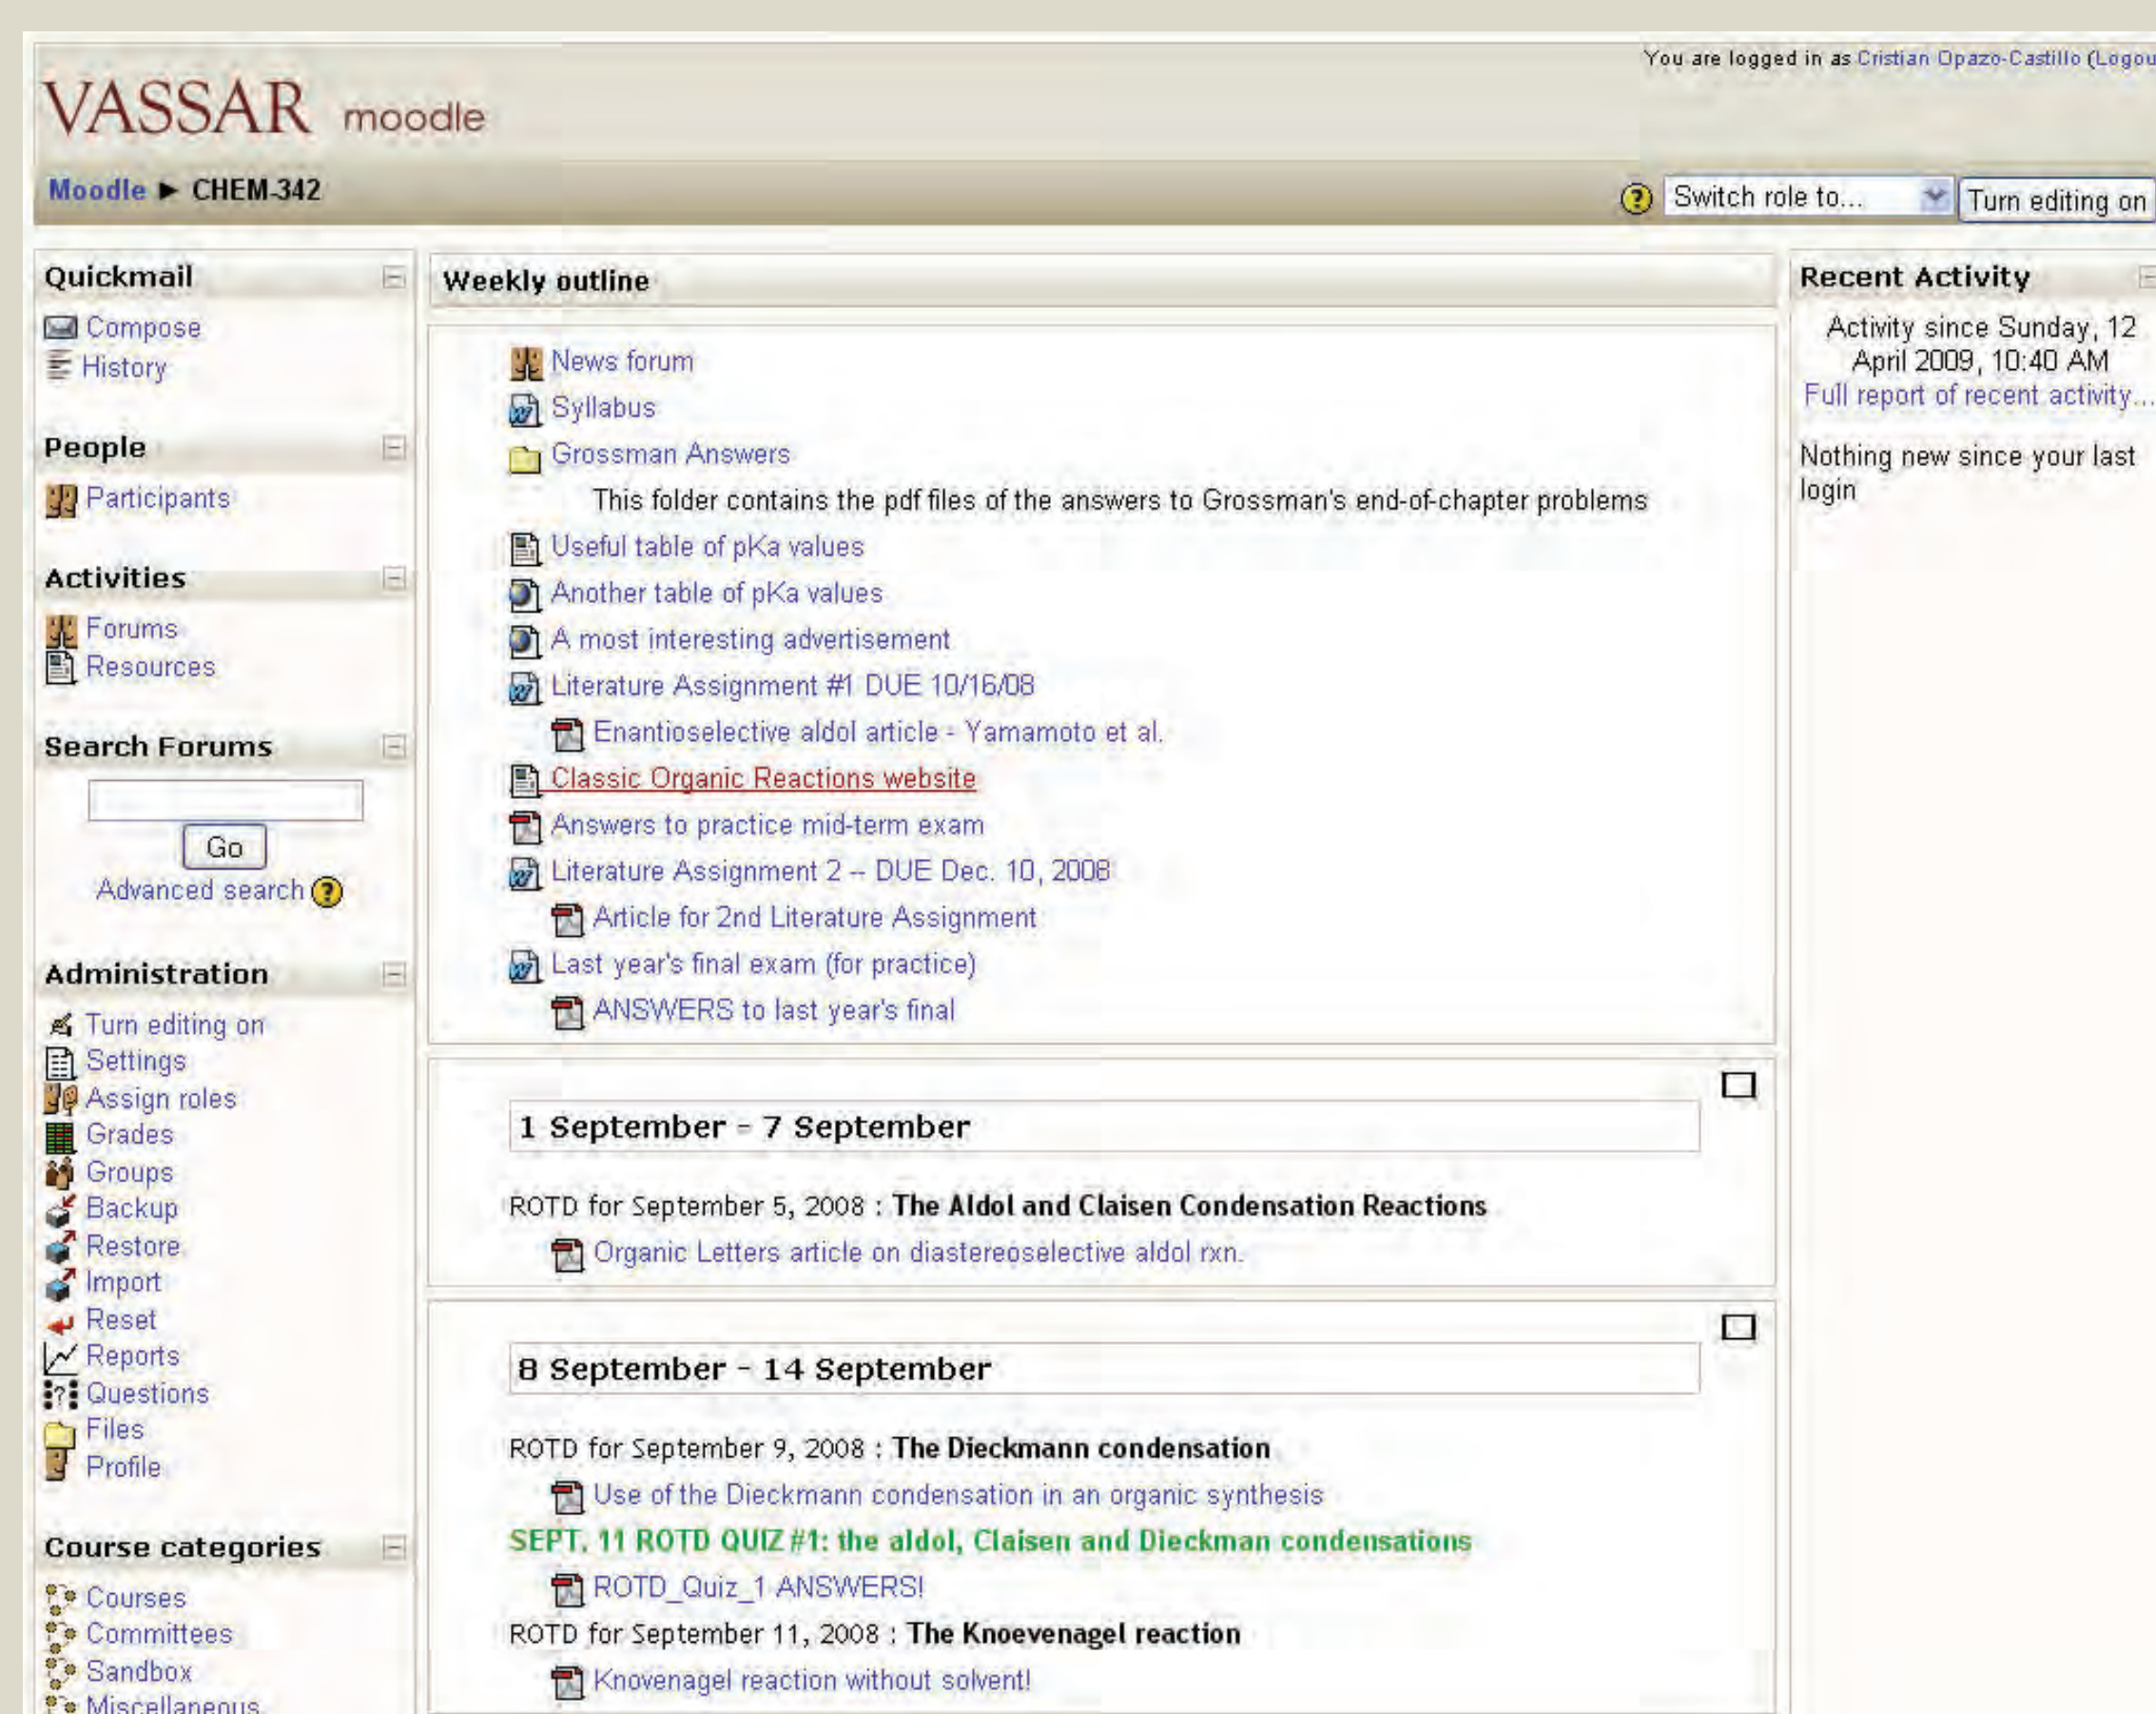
You are logged in as Cristian Opazo-Castillo (Logou

VASSAR moodle

Moodle ► CHEM-342

Switch role to...

Turn editing on

Quickmail

Compose
History

People

Participants

Activities

Forums
Resources

Search Forums

Go

Advanced search

Administration

Turn editing on
Settings
Assign roles
Grades
Groups
Backup
Restore
Import
Reset
Reports
Questions
Files
Profile

Course categories

Courses
Committees
Sandbox
Miscellaneous

Weekly outline

News forum
Syllabus
Grossman Answers
This folder contains the pdf files of the answers to Grossman's end-of-chapter problems
Useful table of pKa values
Another table of pKa values
A most interesting advertisement
Literature Assignment #1 DUE 10/16/08
Enantioselective aldol article - Yamamoto et al.
Classic Organic Reactions website
Answers to practice mid-term exam
Literature Assignment 2 -- DUE Dec. 10, 2008
Article for 2nd Literature Assignment
Last year's final exam (for practice)
ANSWERS to last year's final

1 September - 7 September

ROTD for September 5, 2008 : The Aldol and Claisen Condensation Reactions
Organic Letters article on diastereoselective aldol rxn.

8 September - 14 September

ROTD for September 9, 2008 : The Dieckmann condensation
Use of the Dieckmann condensation in an organic synthesis
SEPT. 11 ROTD QUIZ #1: the aldol, Claisen and Dieckman condensations
ROTD_Quiz_1 ANSWERS!
ROTD for September 11, 2008 : The Knoevenagel reaction
Knovenagel reaction without solvent!

Recent Activity

Activity since Sunday, 12 April 2009, 10:40 AM
Full report of recent activity...

Nothing new since your last login